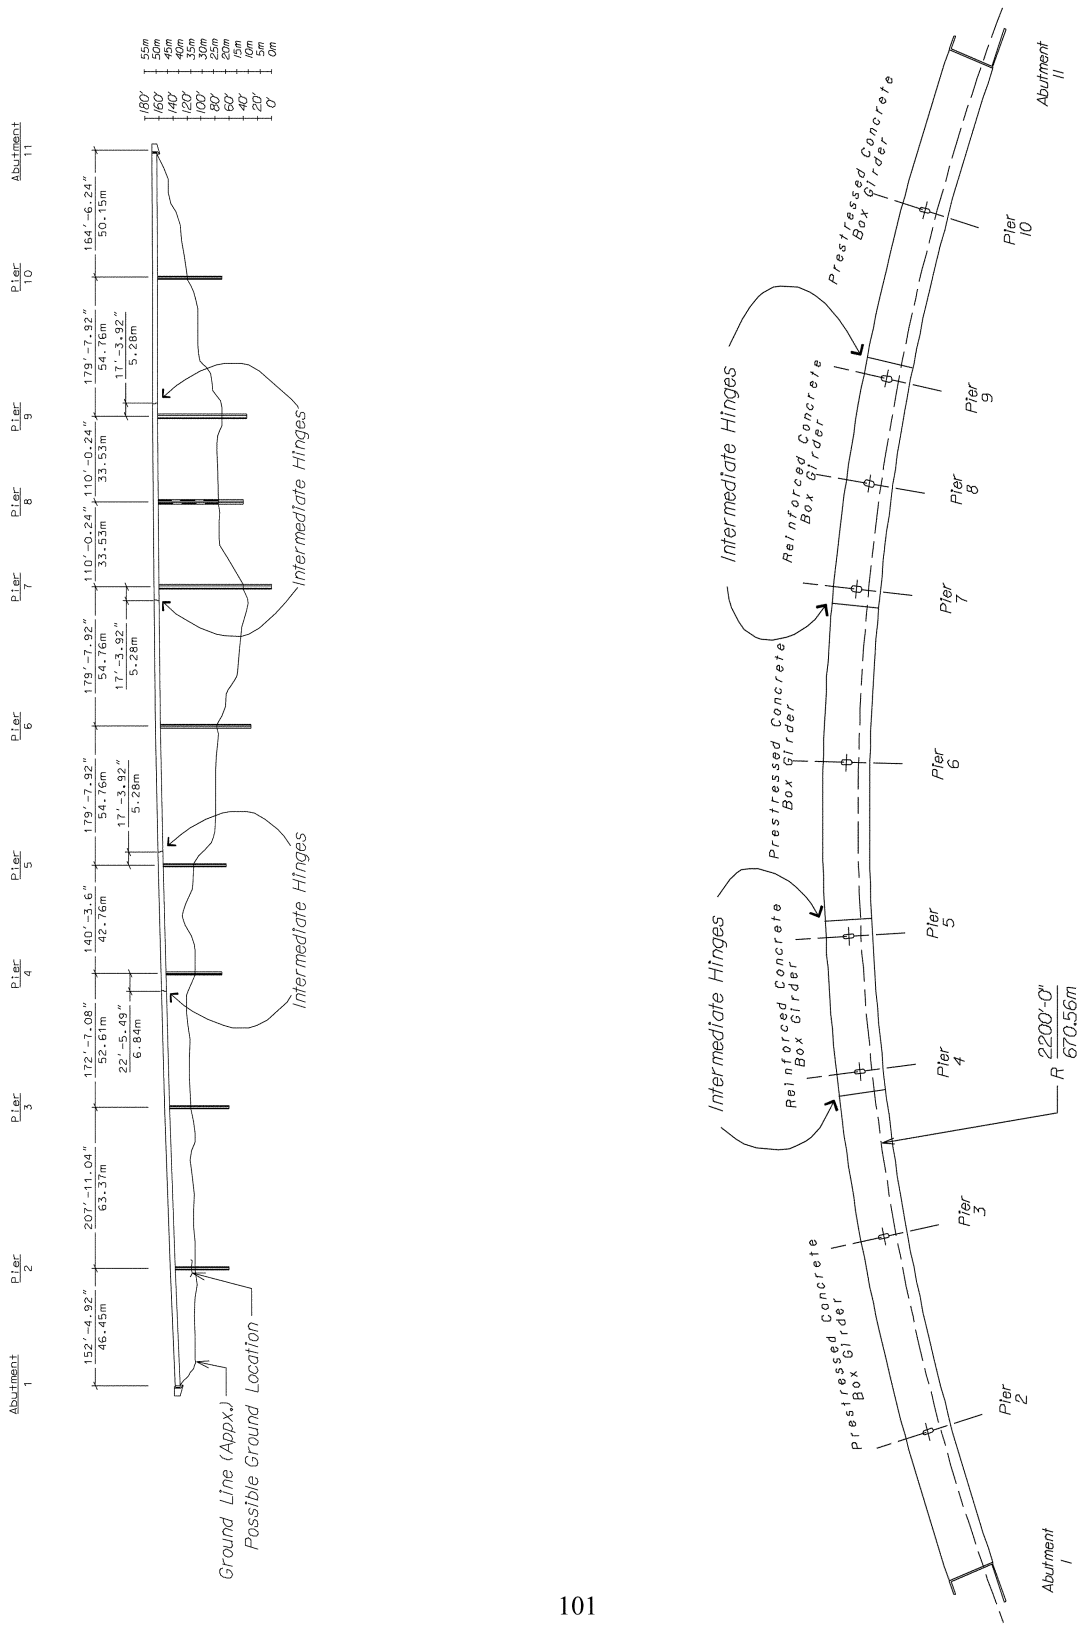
Abutment 1

Pier 2

Pier 3

Pier 4

Pier 5

Pier 6

Pier 7

Pier 8

Pier 9

Pier 10

Abutment 11

152'-4.92"
46.45m

207'-11.04"
63.37m

172'-7.08"
52.61m

22'-5.49"
6.84m

140'-3.6"
42.76m

179'-7.92"
54.76m

17'-3.92"
5.28m

179'-7.92"
54.76m

17'-3.92"
5.28m

110'-0.24"
33.53m

110'-0.24"
33.53m

179'-7.92"
54.76m

17'-3.92"
5.28m

164'-6.24"
50.15m

180'
160'
140'
120'
100'
80'
60'
40'
20'
0'

55m
50m
45m
40m
35m
30m
25m
20m
15m
10m
5m
0m

Intermediate Hinges

Intermediate Hinges

Ground Line (Appx.)
Possible Ground Location

Abutment 1

Pier 2

Pier 3

Pier 4

Pier 5

Pier 6

Pier 7

Pier 8

Pier 9

Pier 10

Abutment 11

Prestressed Concrete Box Girder

Reinforced Concrete Box Girder

Prestressed Concrete Box Girder

Reinforced Concrete Box Girder

Prestressed Concrete Box Girder

Intermediate Hinges

Intermediate Hinges

R $\frac{2200'-0"}{670.56m}$

101